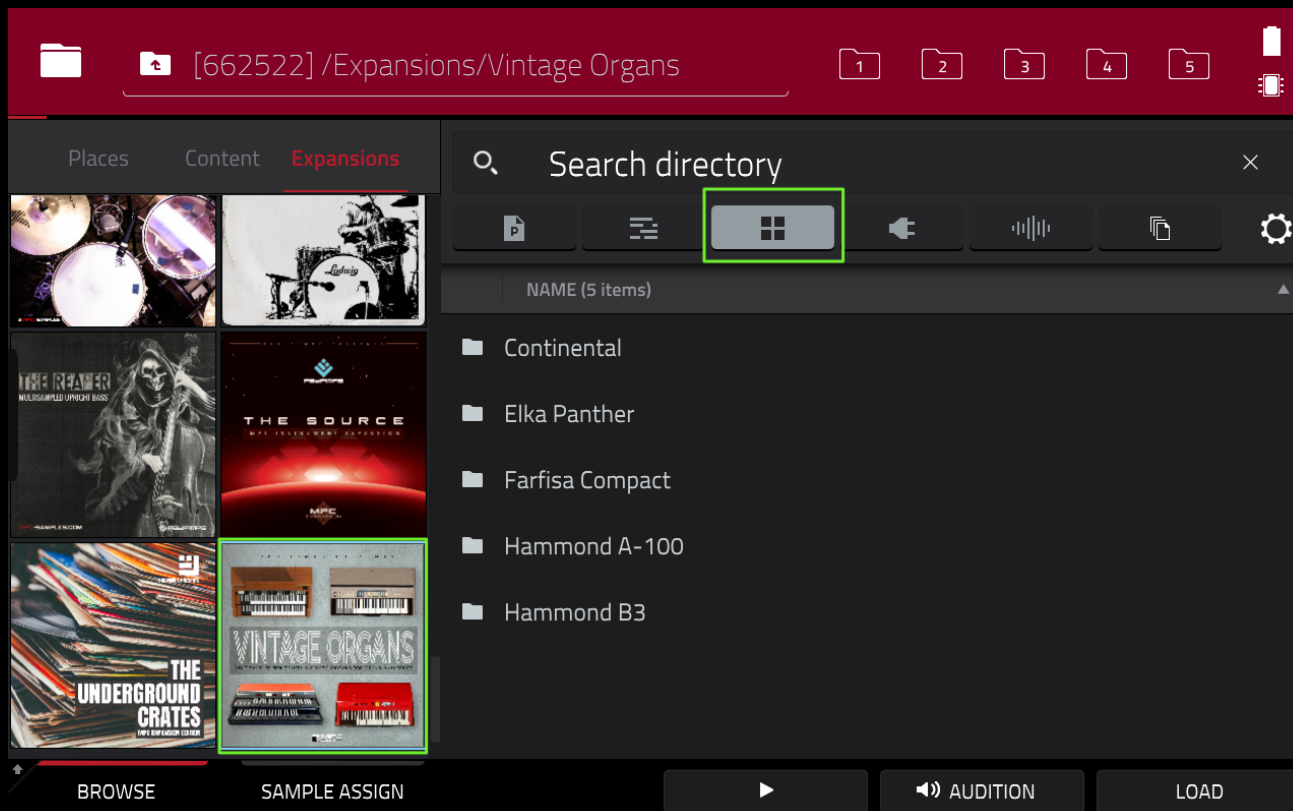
[662522] /Expansions/Vintage Organs

1 2 3 4 5

Places Content Expansions

Search directory

NAME (5 items)

Continental

Elka Panther

Farfisa Compact

Hammond A-100

Hammond B3

THE REAPER
MULTISAMPLED UPRIGHT BASS

THE SOURCE
MPC INSTRUMENT EXPANSION

THE UNDERGROUND CRATES

VINTAGE ORGANS

BROWSE SAMPLE ASSIGN AUDITION LOAD